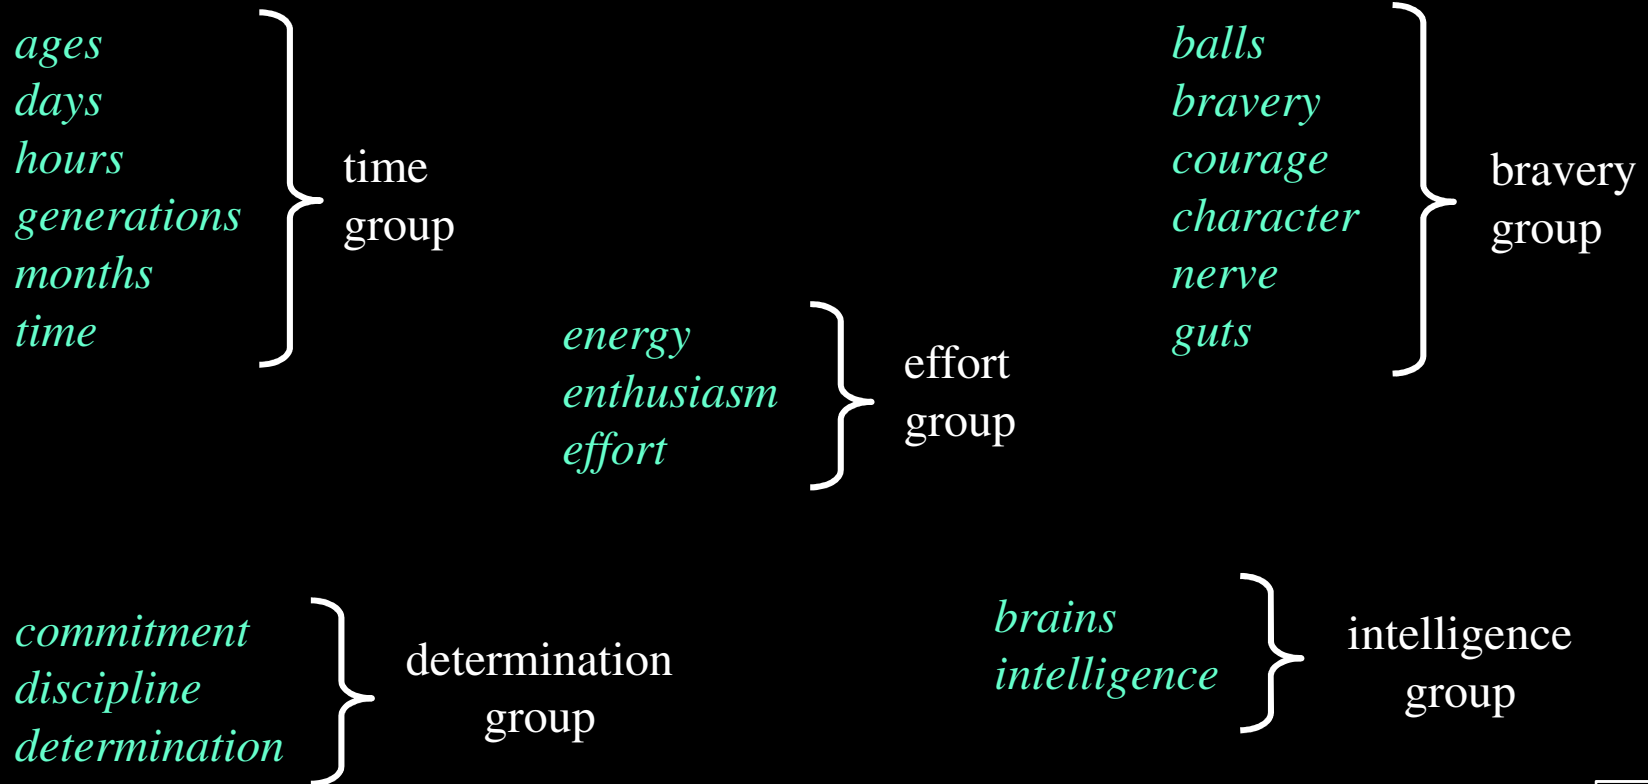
ages
days
hours
generations
months
time

time group

balls
bravery
courage
character
nerve
guts

bravery group

energy
enthusiasm
effort

effort group

commitment
discipline
determination

determination group

brains
intelligence

intelligence group